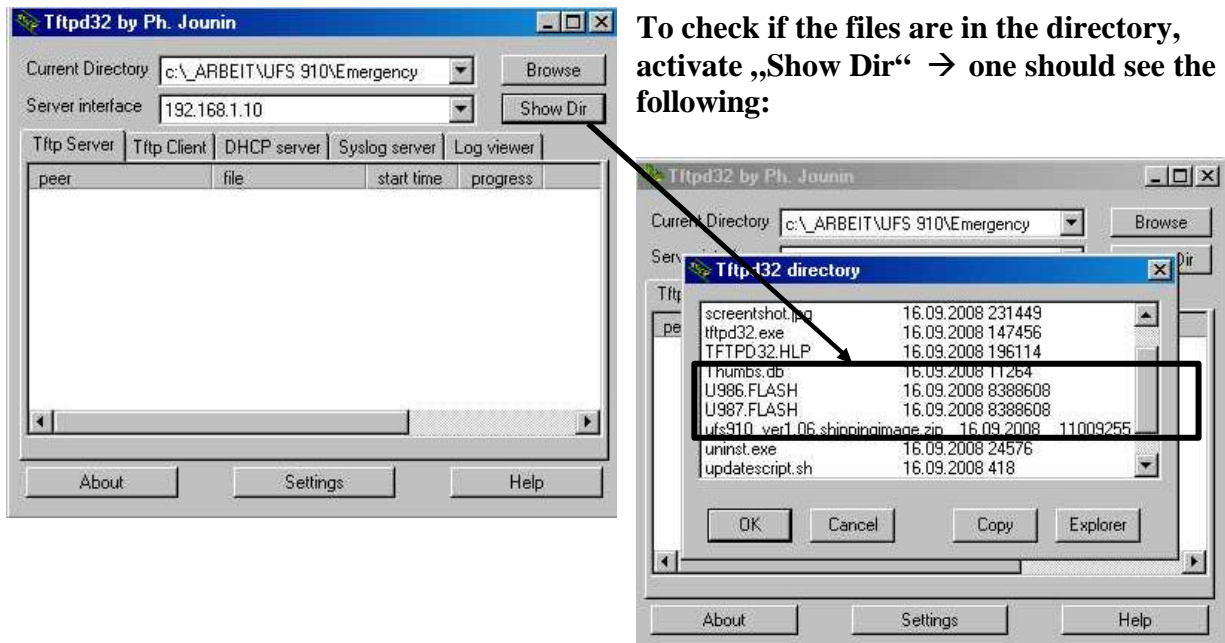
Tftpd32 by Ph. Jounin

Current Directory c:\_ARBEIT\UFS 910\Emergency Browse

Server interface 192.168.1.10 Show Dir

Tftp Server | Tftp Client | DHCP server | Syslog server | Log viewer

| peer | file | start time | progress |
|---|---|---|---|

About Settings Help

To check if the files are in the directory, activate „Show Dir“ → one should see the following:

Tftpd32 by Ph. Jounin

Current Directory c:\_ARBEIT\UFS 910\Emergency Browse

Serv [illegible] Dir

Tftp

pe

Tftpd32 directory

| | | |
|---|---|---|
| screentshot.jpg | 16.09.2008 231449 | |
| tftpd32.exe | 16.09.2008 147456 | |
| TFTPD32.HLP | 16.09.2008 196114 | |
| Thumbs.db | 16.09.2008 11264 | |
| U986.FLASH | 16.09.2008 8388608 | |
| U987.FLASH | 16.09.2008 8388608 | |
| ufs910_ver1.06.shippingimage.zip | 16.09.2008 | 11009255 |
| uninst.exe | 16.09.2008 24576 | |
| updatescript.sh | 16.09.2008 418 | |

OK Cancel Copy Explorer

About Settings Help